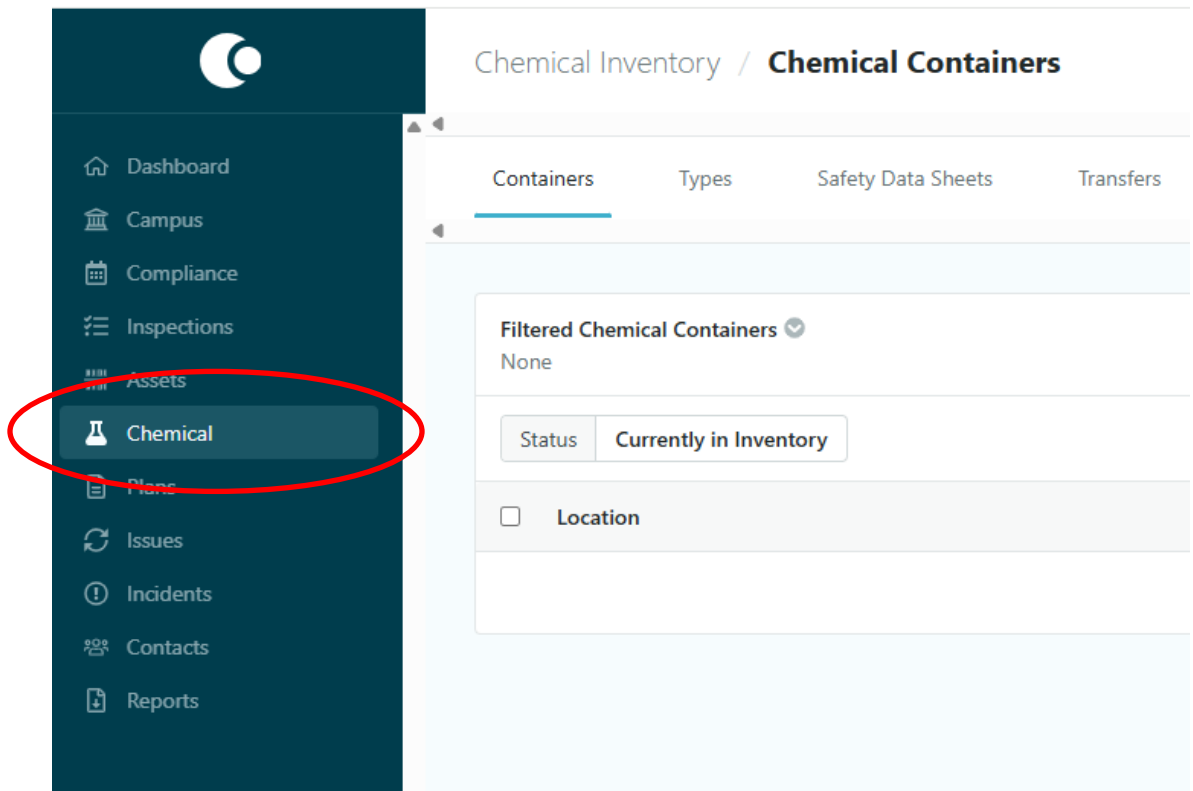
Dashboard
Campus
Compliance
Inspections
Assets
Chemical
Plans
Issues
Incidents
Contacts
Reports

Chemical Inventory / **Chemical Containers**

Containers Types Safety Data Sheets Transfers

Filtered Chemical Containers
None

Status Currently in Inventory

Location